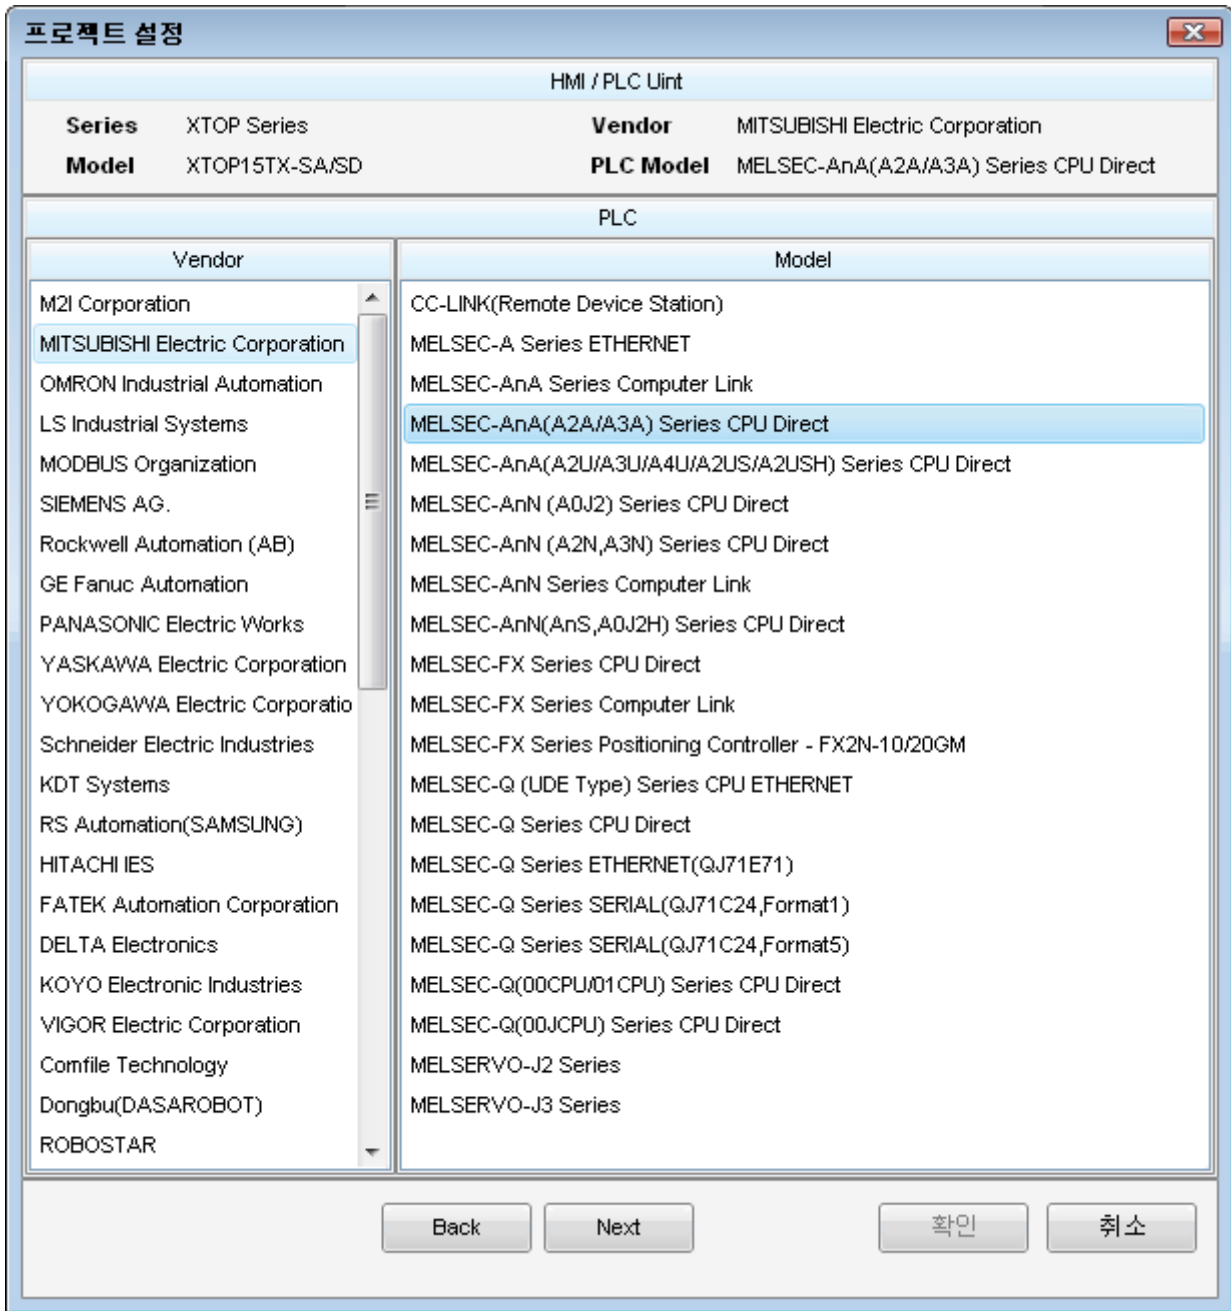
프로젝트 설정

HMI / PLC Uint

Series XTOP Series
Model XTOP15TX-SA/SD
Vendor MITSUBISHI Electric Corporation
PLC Model MELSEC-AnA(A2A/A3A) Series CPU Direct

PLC

Vendor

M2I Corporation
MITSUBISHI Electric Corporation
OMRON Industrial Automation
LS Industrial Systems
MODBUS Organization
SIEMENS AG.
Rockwell Automation (AB)
GE Fanuc Automation
PANASONIC Electric Works
YASKAWA Electric Corporation
YOKOGAWA Electric Corporatio
Schneider Electric Industries
KDT Systems
RS Automation(SAMSUNG)
HITACHI IES
FATEK Automation Corporation
DELTA Electronics
KOYO Electronic Industries
VIGOR Electric Corporation
Comfile Technology
Dongbu(DASAROBOT)
ROBOSTAR

Model

CC-LINK(Remote Device Station)
MELSEC-A Series ETHERNET
MELSEC-AnA Series Computer Link
MELSEC-AnA(A2A/A3A) Series CPU Direct
MELSEC-AnA(A2U/A3U/A4U/A2US/A2USH) Series CPU Direct
MELSEC-AnN (A0J2) Series CPU Direct
MELSEC-AnN (A2N,A3N) Series CPU Direct
MELSEC-AnN Series Computer Link
MELSEC-AnN(AnS,A0J2H) Series CPU Direct
MELSEC-FX Series CPU Direct
MELSEC-FX Series Computer Link
MELSEC-FX Series Positioning Controller - FX2N-10/20GM
MELSEC-Q (UDE Type) Series CPU ETHERNET
MELSEC-Q Series CPU Direct
MELSEC-Q Series ETHERNET(QJ71E71)
MELSEC-Q Series SERIAL(QJ71C24,Format1)
MELSEC-Q Series SERIAL(QJ71C24,Format5)
MELSEC-Q(00CPU/01CPU) Series CPU Direct
MELSEC-Q(00JCPU) Series CPU Direct
MELSERVO-J2 Series
MELSERVO-J3 Series

Back Next 확인 취소